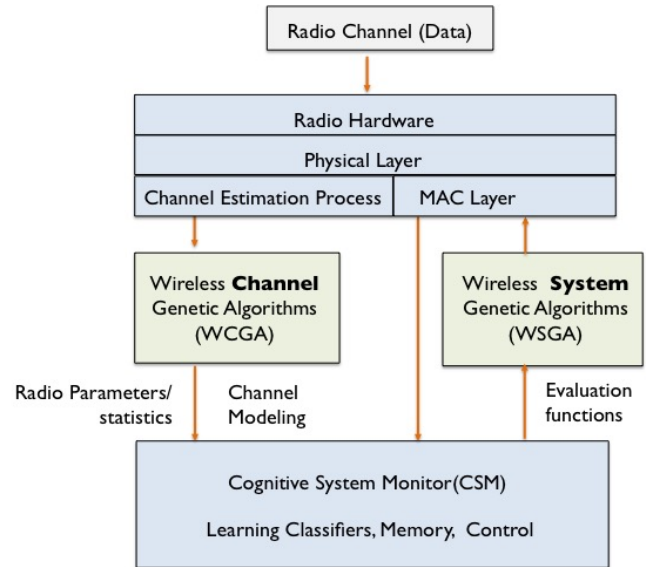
Radio Channel (Data)

Radio Hardware

Physical Layer

Channel Estimation Process

MAC Layer

Wireless **Channel** Genetic Algorithms (WCGA)

Wireless **System** Genetic Algorithms (WSGA)

Radio Parameters/ statistics

Channel Modeling

Evaluation functions

Cognitive System Monitor(CSM)

Learning Classifiers, Memory, Control